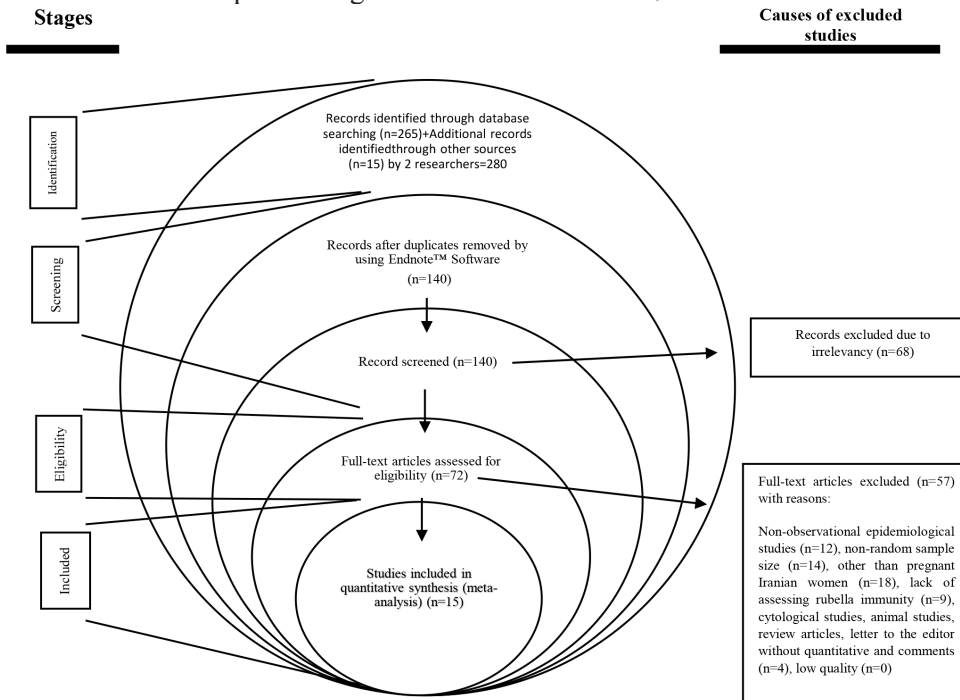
Stages

Causes of excluded studies

Identification

Records identified through database searching (n=265)+Additional records identifiedthrough other sources (n=15) by 2 researchers=280

Screening

Records after duplicates removed by using Endnote™ Software (n=140)

Record screened (n=140)

Records excluded due to irrelevancy (n=68)

Eligibility

Full-text articles assessed for eligibility (n=72)

Full-text articles excluded (n=57) with reasons:

Non-observational epidemiological studies (n=12), non-random sample size (n=14), other than pregnant Iranian women (n=18), lack of assessing rubella immunity (n=9), cytological studies, animal studies, review articles, letter to the editor without quantitative and comments (n=4), low quality (n=0)

Included

Studies included in quantitative synthesis (meta-analysis) (n=15)